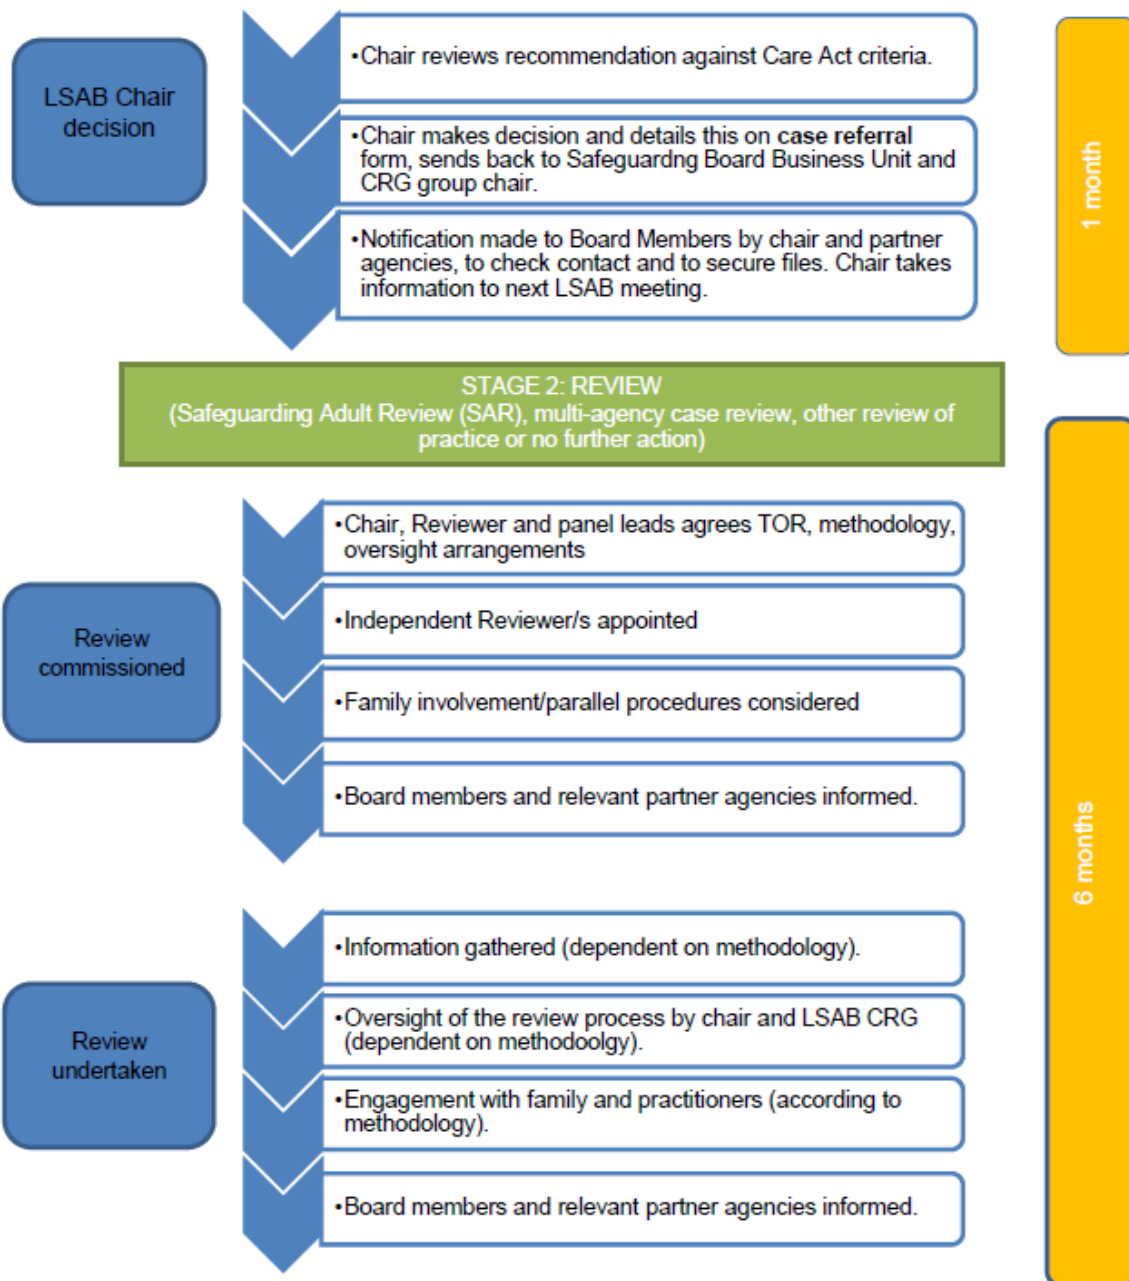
LSAB Chair decision

•Chair reviews recommendation against Care Act criteria.

•Chair makes decision and details this on **case referral** form, sends back to Safeguardng Board Business Unit and CRG group chair.

•Notification made to Board Members by chair and partner agencies, to check contact and to secure files. Chair takes information to next LSAB meeting.

1 month

STAGE 2: REVIEW
(Safeguarding Adult Review (SAR), multi-agency case review, other review of practice or no further action)

Review commissioned

•Chair, Reviewer and panel leads agrees TOR, methodology, oversight arrangements

•Independent Reviewer/s appointed

•Family involvement/parallel procedures considered

•Board members and relevant partner agencies informed.

Review undertaken

•Information gathered (dependent on methodology).

•Oversight of the review process by chair and LSAB CRG (dependent on methodoolgy).

•Engagement with family and practitioners (according to methodology).

•Board members and relevant partner agencies informed.

6 months